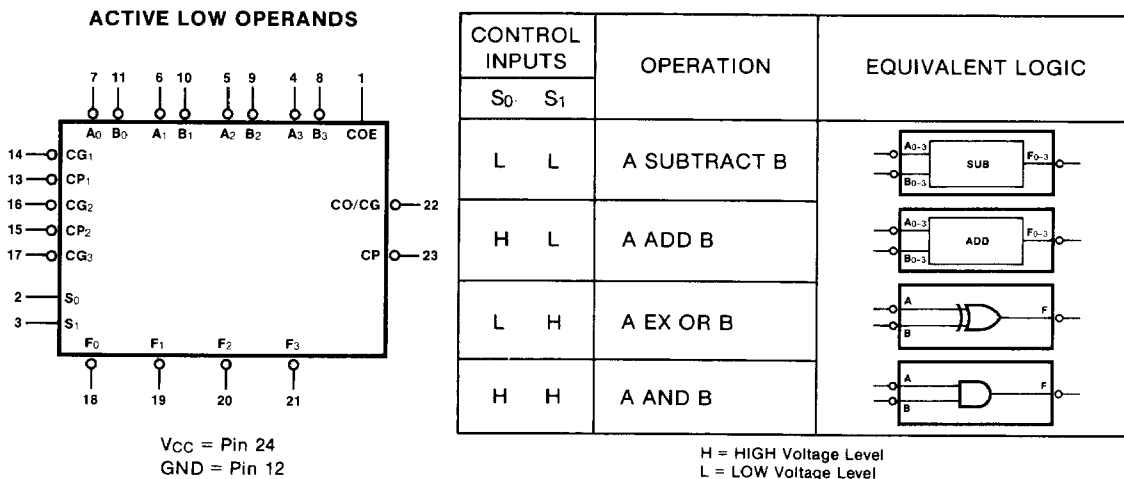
ACTIVE LOW OPERANDS

7 11 6 10 5 9 4 8 1

$A_0$ $B_0$ $A_1$ $B_1$ $A_2$ $B_2$ $A_3$ $B_3$ COE

14 $CG_1$
13 $CP_1$
16 $CG_2$
15 $CP_2$
17 $CG_3$
2 $S_0$
3 $S_1$

CO/CG 22
CP 23

$F_0$ $F_1$ $F_2$ $F_3$

18 19 20 21

$V_{CC}$ = Pin 24
GND = Pin 12

| CONTROL INPUTS $S_0$ $S_1$ | OPERATION | EQUIVALENT LOGIC |
|---|---|---|
| L L | A SUBTRACT B | $A_{0-3}$ $B_{0-3}$ SUB $F_{0-3}$ |
| H L | A ADD B | $A_{0-3}$ $B_{0-3}$ ADD $F_{0-3}$ |
| L H | A EX OR B | A B F |
| H H | A AND B | A B F |

H = HIGH Voltage Level
L = LOW Voltage Level